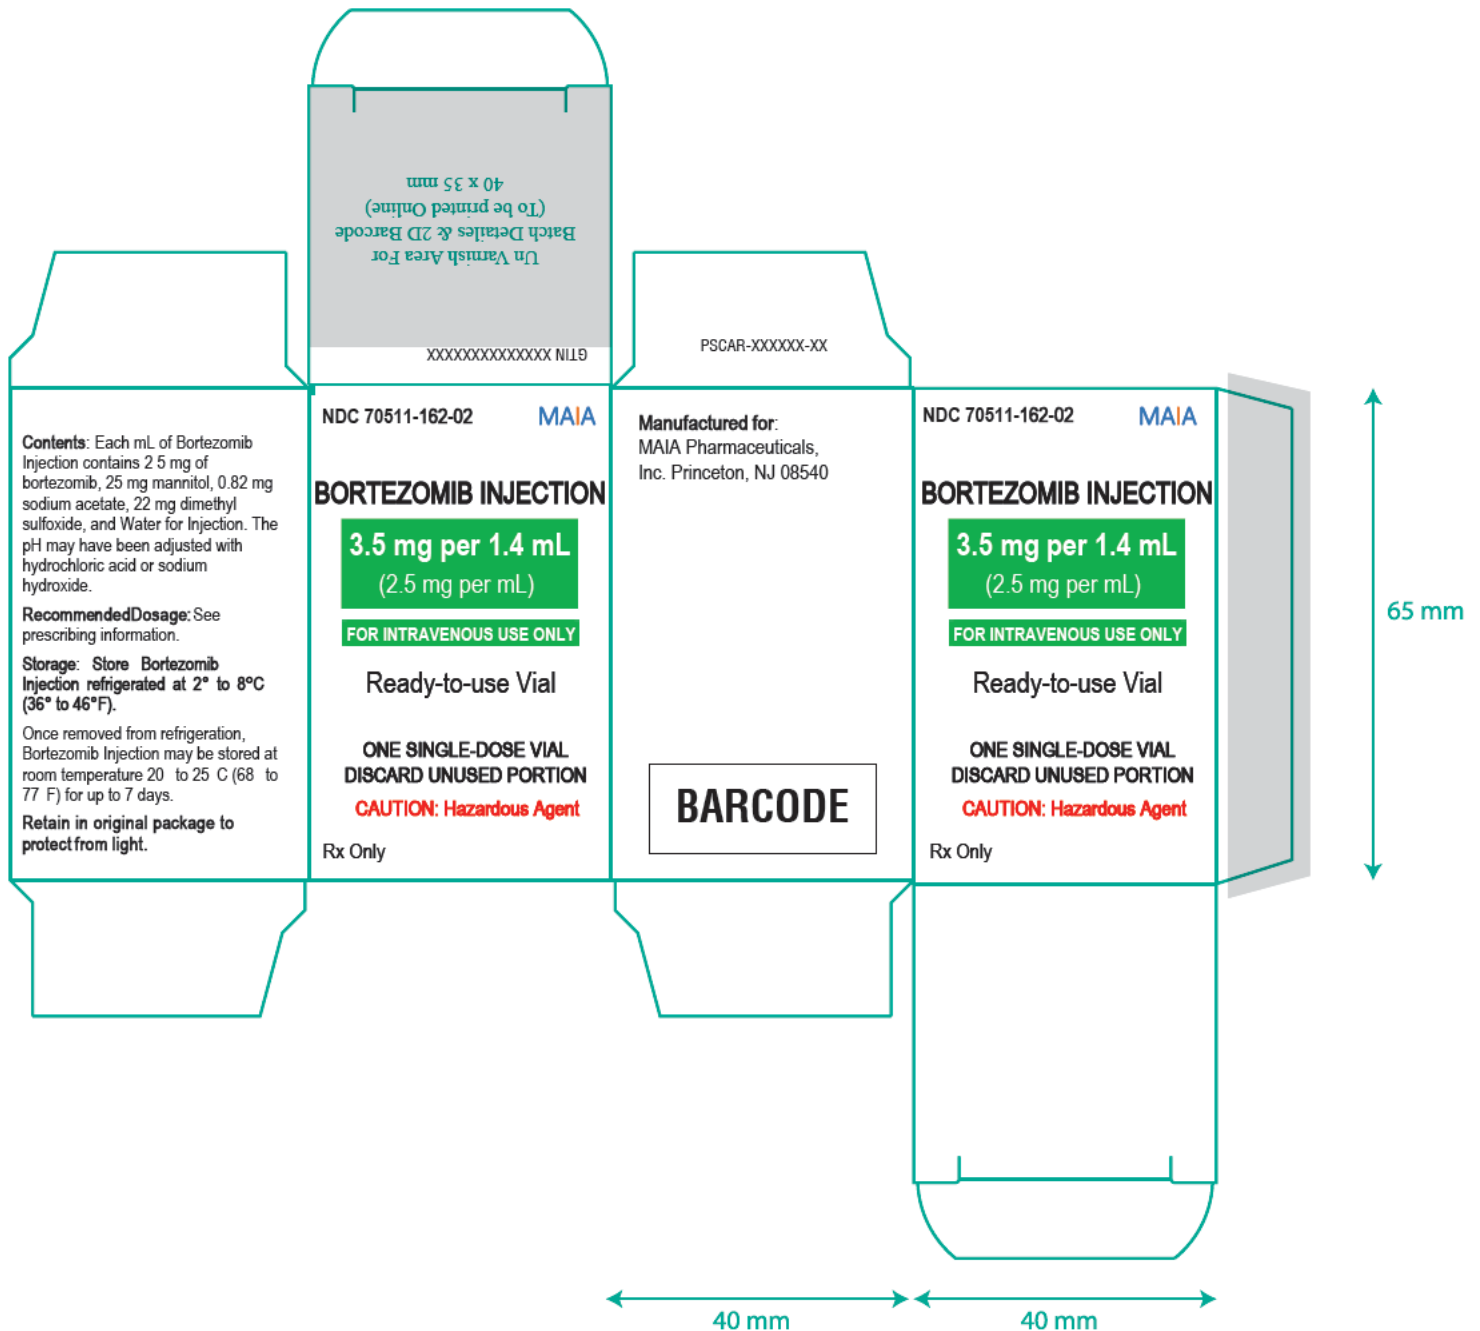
Un Varnish Area For
Batch Details & 2D Barcode
(To be printed Online)
40 x 35 mm

GTIN XXXXXXXXXXXXXX

PSCAR-XXXXXX-XX

**Contents**: Each mL of Bortezomib Injection contains 2 5 mg of bortezomib, 25 mg mannitol, 0.82 mg sodium acetate, 22 mg dimethyl sulfoxide, and Water for Injection. The pH may have been adjusted with hydrochloric acid or sodium hydroxide.

**RecommendedDosage**: See prescribing information.

**Storage: Store Bortezomib Injection refrigerated at 2° to 8°C (36° to 46°F).**

Once removed from refrigeration, Bortezomib Injection may be stored at room temperature 20 to 25 C (68 to 77 F) for up to 7 days.

**Retain in original package to protect from light.**

NDC 70511-162-02
MAIA

BORTEZOMIB INJECTION
3.5 mg per 1.4 mL
(2.5 mg per mL)
FOR INTRAVENOUS USE ONLY
Ready-to-use Vial
ONE SINGLE-DOSE VIAL
DISCARD UNUSED PORTION
CAUTION: Hazardous Agent
Rx Only

**Manufactured for**:
MAIA Pharmaceuticals, Inc. Princeton, NJ 08540

BARCODE

NDC 70511-162-02
MAIA

BORTEZOMIB INJECTION
3.5 mg per 1.4 mL
(2.5 mg per mL)
FOR INTRAVENOUS USE ONLY
Ready-to-use Vial
ONE SINGLE-DOSE VIAL
DISCARD UNUSED PORTION
CAUTION: Hazardous Agent
Rx Only

65 mm

40 mm
40 mm